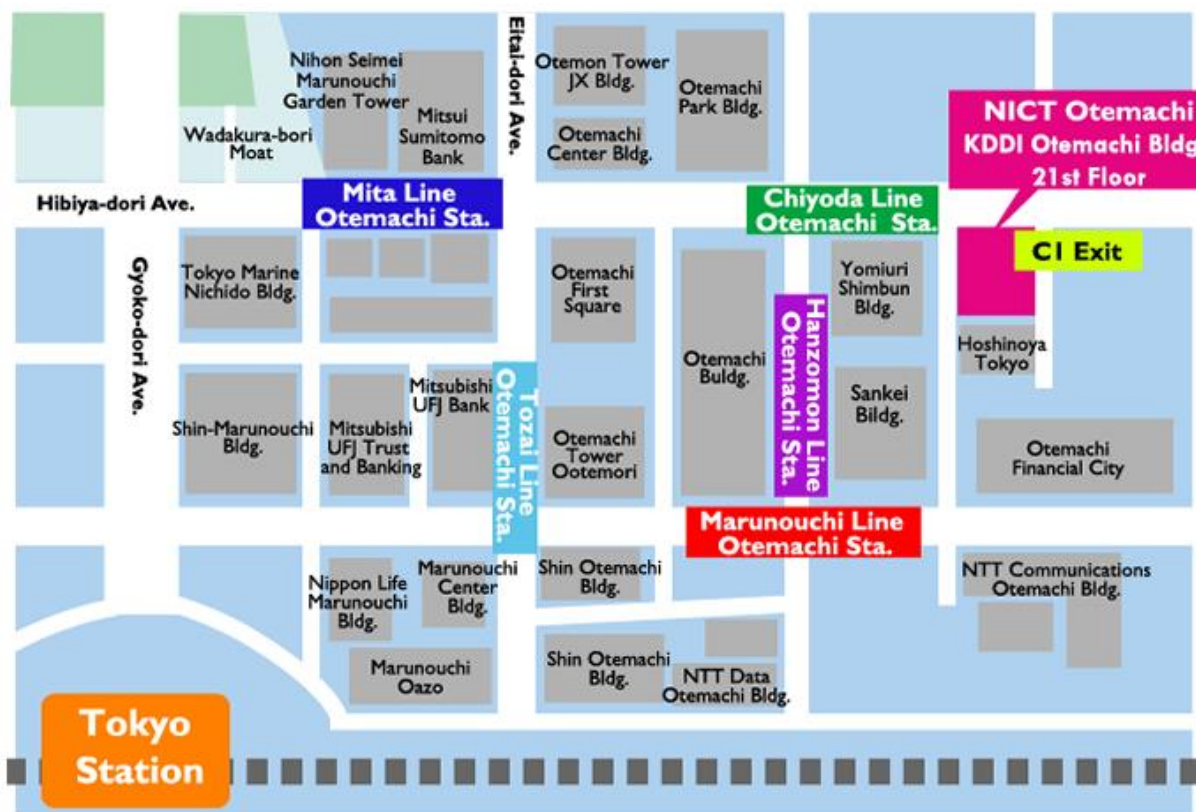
Nihon Seimei Marunouchi Garden Tower

Mitsui Sumitomo Bank

Wadakura-bori Moat

Eitai-dori Ave.

Otemon Tower JX Bldg.

Otemachi Park Bldg.

Otemachi Center Bldg.

NICT Otemachi
KDDI Otemachi Bldg
21st Floor

Hibiya-dori Ave.

Mita Line Otemachi Sta.

Chiyoda Line Otemachi Sta.

C1 Exit

Gyoko-dori Ave.

Tokyo Marine Nichido Bldg.

Otemachi First Square

Yomiuri Shimbun Bldg.

Hanzomon Line Otemachi Sta.

Hoshinoya Tokyo

Otemachi Buldg.

Sankei Bildg.

Shin-Marunouchi Bldg.

Mitsubishi UFJ Trust and Banking

Mitsubishi UFJ Bank

Tozai Line Otemachi Sta.

Otemachi Tower Ootemori

Otemachi Financial City

Marunouchi Line Otemachi Sta.

Nippon Life Marunouchi Bldg.

Marunouchi Center Bldg.

Shin Otemachi Bldg.

NTT Communications Otemachi Bldg.

Marunouchi Oazo

Shin Otemachi Bldg.

NTT Data Otemachi Bldg.

Tokyo Station